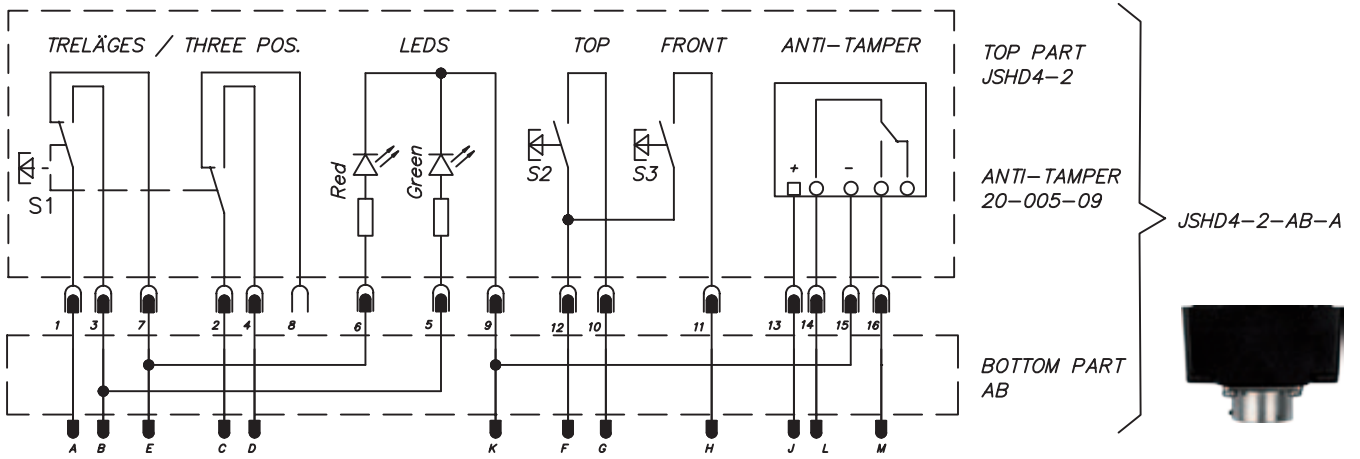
TRELÄGES / THREE POS.
LEDS
TOP
FRONT
ANTI–TAMPER
TOP PART
JSHD4–2

ANTI–TAMPER
20–005–09

JSHD4–2–AB–A

S1
Red
Green
S2
S3
+
–

1 3 7 2 4 8 6 5 9 12 10 11 13 14 15 16

BOTTOM PART
AB

A B E C D K F G H J L M